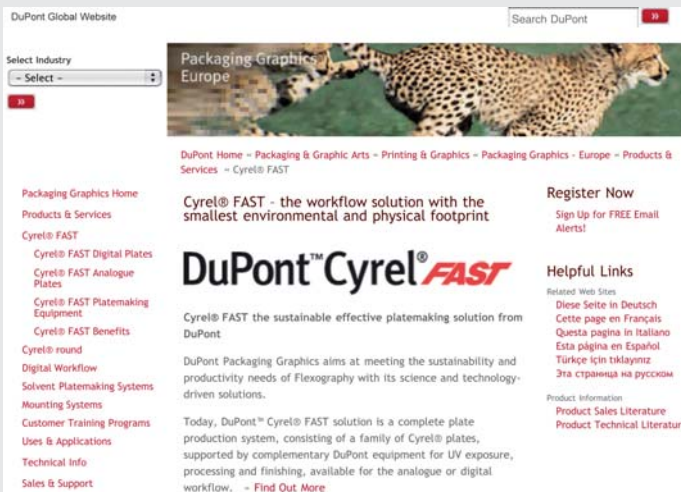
DuPont Global Website

Search DuPont

»

Select Industry

– Select –

»

Packaging Graphics Europe

DuPont Home » Packaging & Graphic Arts » Printing & Graphics » Packaging Graphics - Europe » Products & Services » Cyrel® FAST

Packaging Graphics Home

Products & Services

Cyrel® FAST

Cyrel® FAST Digital Plates

Cyrel® FAST Analogue Plates

Cyrel® FAST Platemaking Equipment

Cyrel® FAST Benefits

Cyrel® round

Digital Workflow

Solvent Platemaking Systems

Mounting Systems

Customer Training Programs

Uses & Applications

Technical Info

Sales & Support

Cyrel® FAST – the workflow solution with the smallest environmental and physical footprint

DuPont™ Cyrel® FAST

Cyrel® FAST the sustainable effective platemaking solution from DuPont

DuPont Packaging Graphics aims at meeting the sustainability and productivity needs of Flexography with its science and technology-driven solutions.

Today, DuPont™ Cyrel® FAST solution is a complete plate production system, consisting of a family of Cyrel® plates, supported by complementary DuPont equipment for UV exposure, processing and finishing, available for the analogue or digital workflow. » Find Out More

Register Now

Sign Up for FREE Email Alerts!

Helpful Links

Related Web Sites

Diese Seite in Deutsch

Cette page en Français

Questa pagina in Italiano

Esta página en Español

Türkçe için tıklayınız

Эта страница на русском

Product Information

Product Sales Literature

Product Technical Literatur